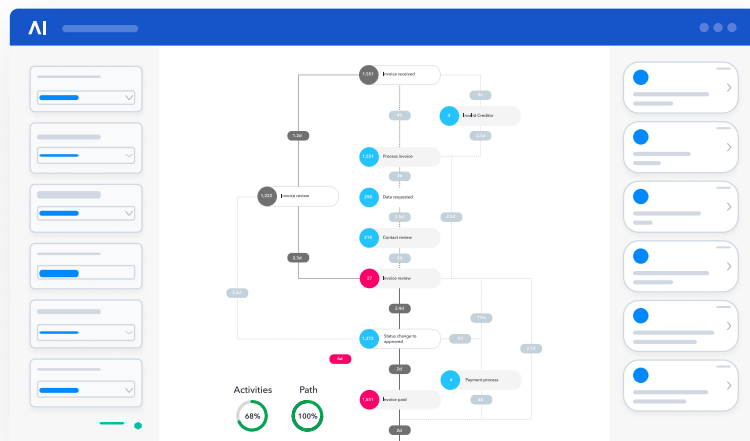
AI

1,551 Invoice received

4h

4 Invalid Creditor

1.2d

1,551 Process invoice

1,022 Invoice review

298 Data requested

216 Contact review

2.5d

27 Invoice review

2.4d

1,573 Status change to approved

2d

4 Payment process

1,601 Invoice paid

2d

Activities
68%

Path
100%